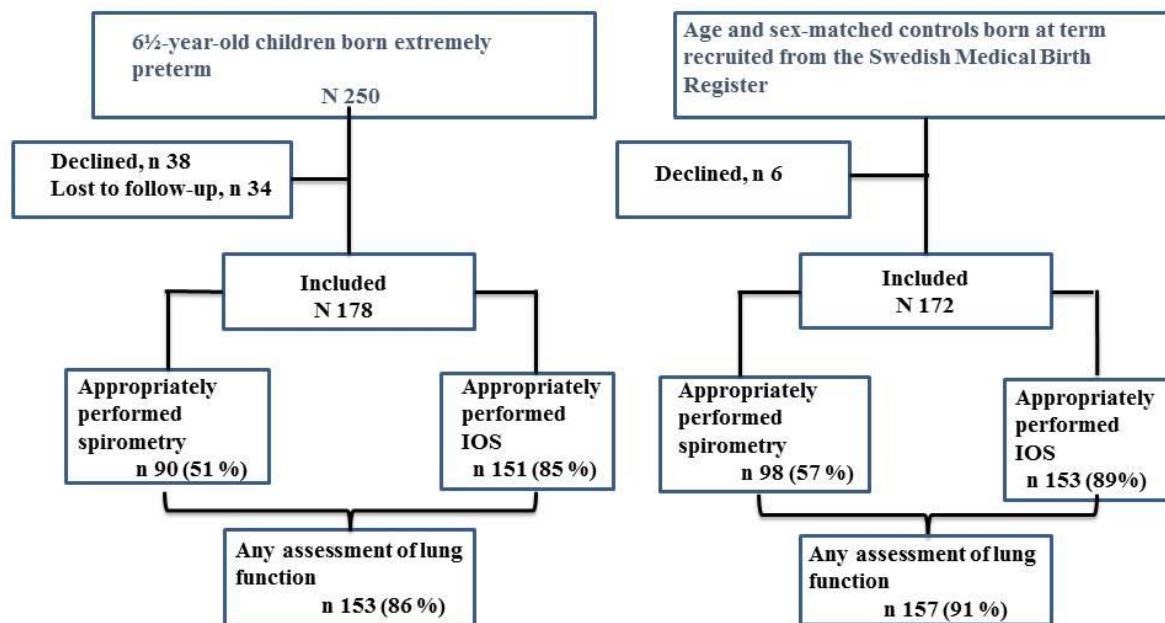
6½-year-old children born extremely preterm
N 250

Declined, n 38
Lost to follow-up, n 34

Included
N 178

Appropriately performed spirometry
n 90 (51 %)

Appropriately performed IOS
n 151 (85 %)

Any assessment of lung function
n 153 (86 %)

Age and sex-matched controls born at term recruited from the Swedish Medical Birth Register

Declined, n 6

Included
N 172

Appropriately performed spirometry
n 98 (57 %)

Appropriately performed IOS
n 153 (89%)

Any assessment of lung function
n 157 (91 %)